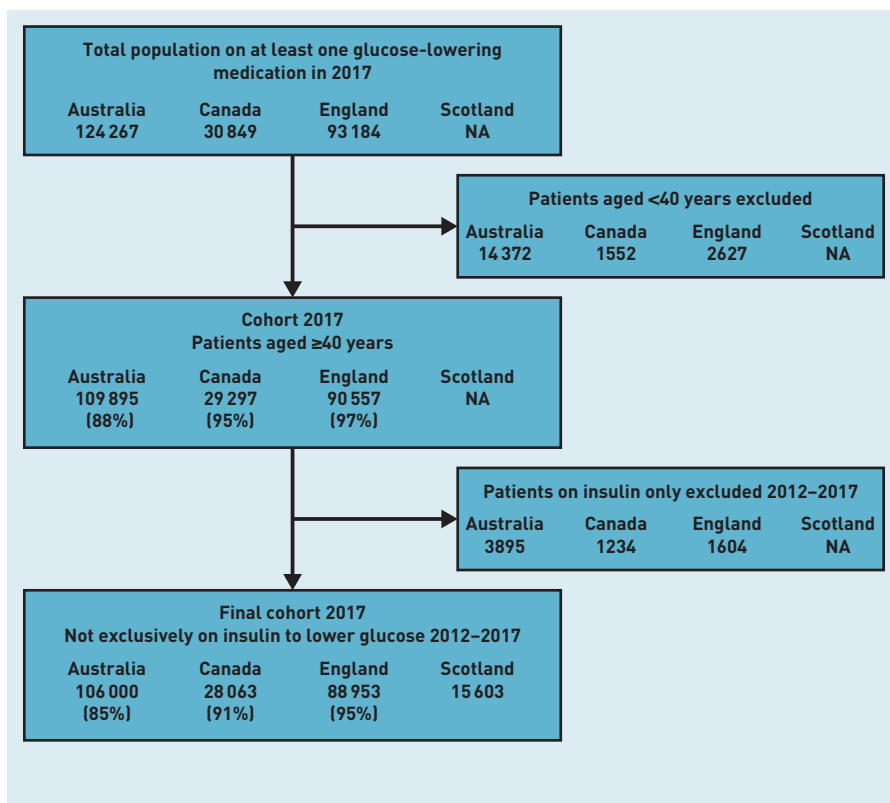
Total population on at least one glucose-lowering medication in 2017

| Australia | Canada | England | Scotland |
|---|---|---|---|
| 124 267 | 30 849 | 93 184 | NA |

Patients aged <40 years excluded

| Australia | Canada | England | Scotland |
|---|---|---|---|
| 14 372 | 1552 | 2627 | NA |

Cohort 2017
Patients aged ≥40 years

| Australia | Canada | England | Scotland |
|---|---|---|---|
| 109 895 (88%) | 29 297 (95%) | 90 557 (97%) | NA |

Patients on insulin only excluded 2012–2017

| Australia | Canada | England | Scotland |
|---|---|---|---|
| 3895 | 1234 | 1604 | NA |

Final cohort 2017
Not exclusively on insulin to lower glucose 2012–2017

| Australia | Canada | England | Scotland |
|---|---|---|---|
| 106 000 (85%) | 28 063 (91%) | 88 953 (95%) | 15 603 |